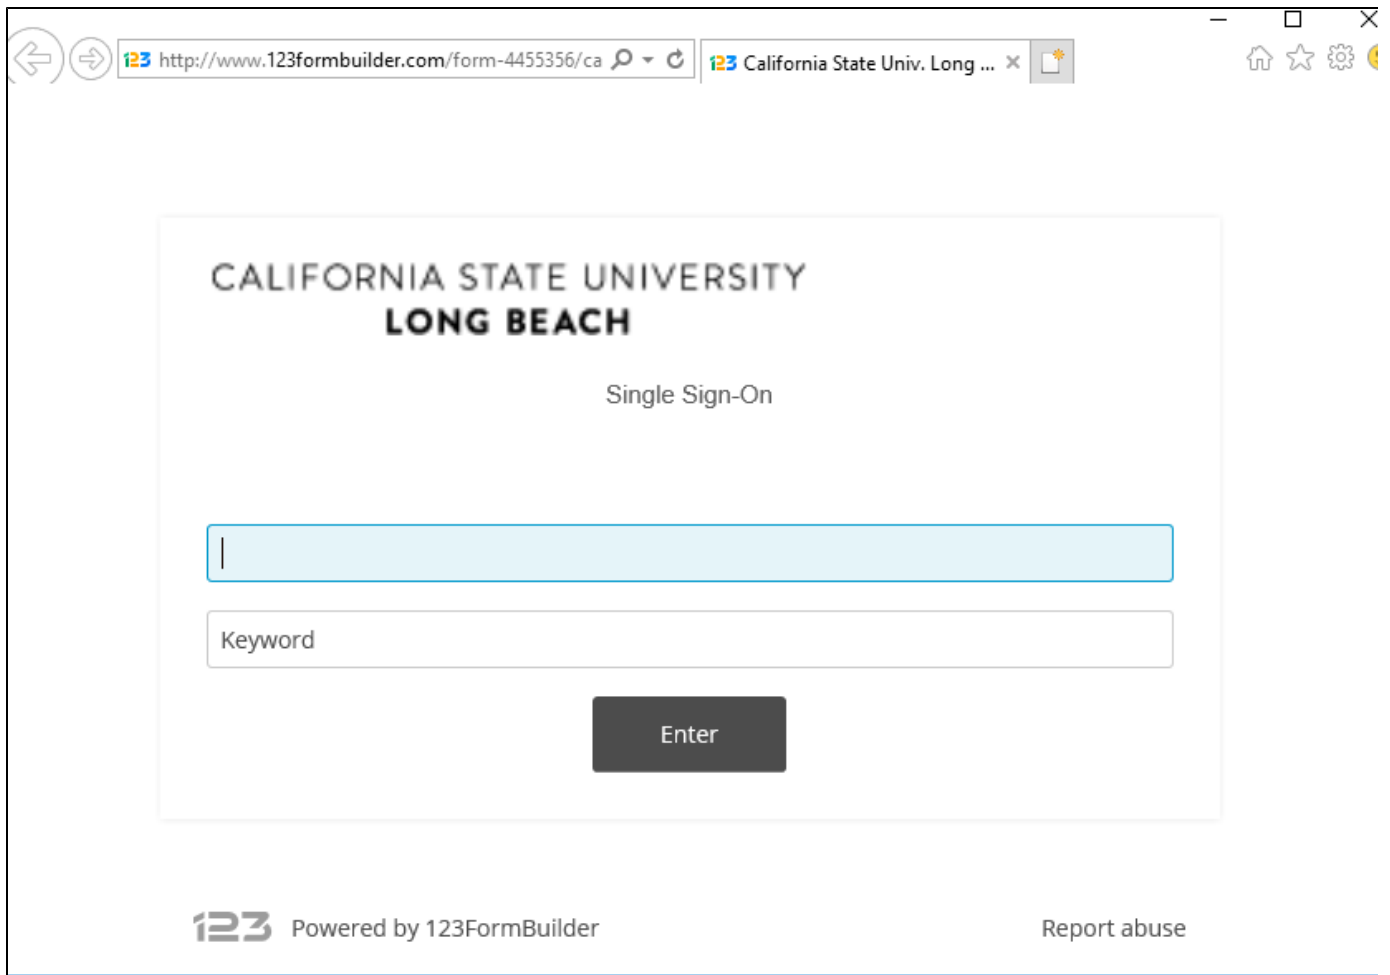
123 http://www.123formbuilder.com/form-4455356/ca

123 California State Univ. Long ... ×

CALIFORNIA STATE UNIVERSITY
LONG BEACH

Single Sign-On

Keyword

Enter

123 Powered by 123FormBuilder

Report abuse